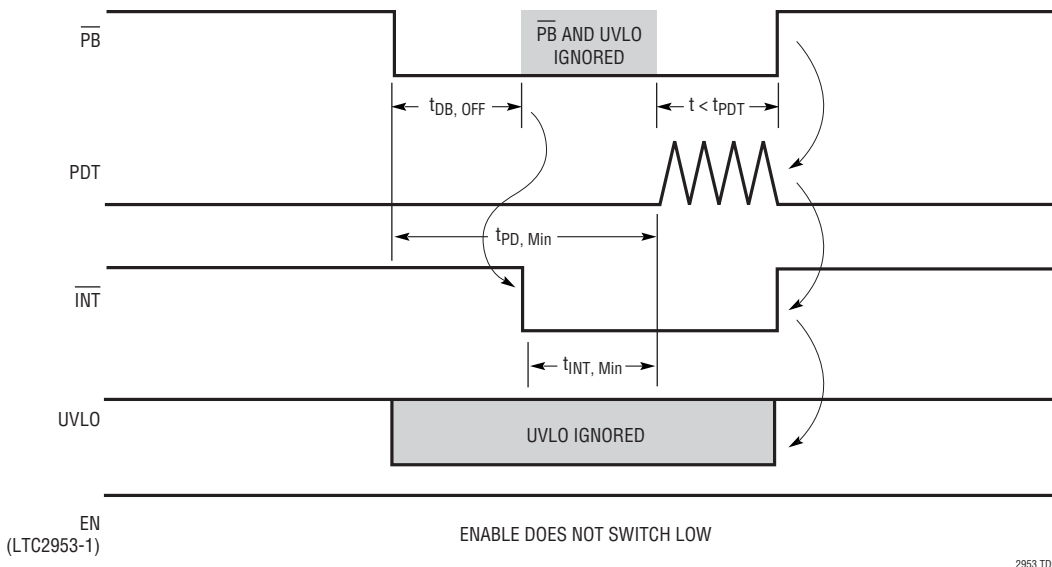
$\overline{PB}$

$\overline{PB}$ AND UVLO IGNORED

$t_{DB, OFF}$

$t < t_{PDT}$

PDT

$t_{PD, Min}$

$\overline{INT}$

$t_{INT, Min}$

UVLO

UVLO IGNORED

EN (LTC2953-1)

ENABLE DOES NOT SWITCH LOW

2953 TD